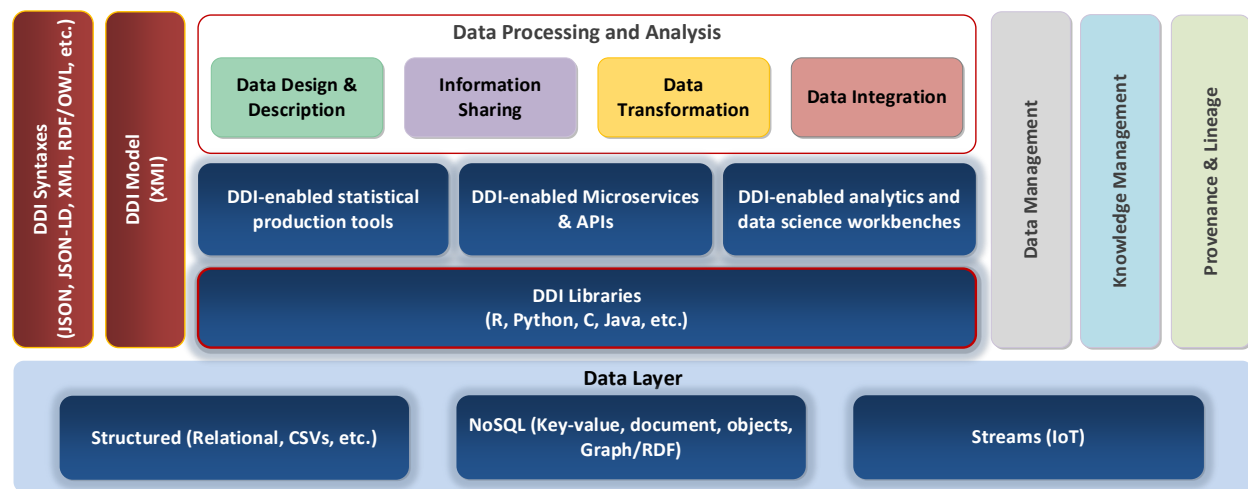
DDI Syntaxes (JSON, JSON-LD, XML, RDF/OWL, etc.)

DDI Model (XMI)

Data Processing and Analysis

Data Design & Description

Information Sharing

Data Transformation

Data Integration

DDI-enabled statistical production tools

DDI-enabled Microservices & APIs

DDI-enabled analytics and data science workbenches

DDI Libraries (R, Python, C, Java, etc.)

Data Management

Knowledge Management

Provenance & Lineage

Data Layer

Structured (Relational, CSVs, etc.)

NoSQL (Key-value, document, objects, Graph/RDF)

Streams (IoT)